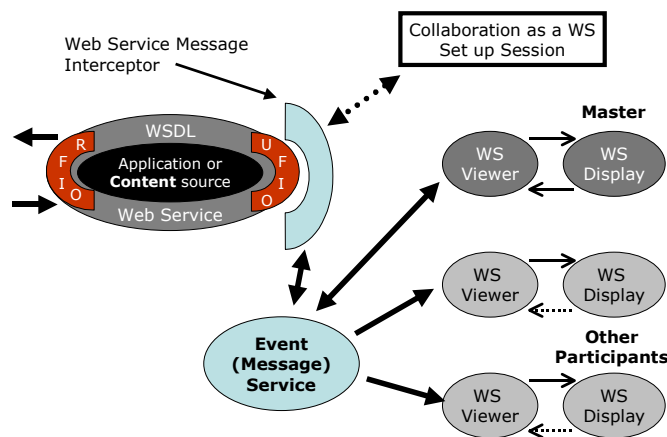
Web Service Message Interceptor

Collaboration as a WS Set up Session

Master

WSDL

R
F
I
O

Application or **Content** source

U
F
I
O

Web Service

WS Viewer

WS Display

WS Viewer

WS Display

Other Participants

Event (Message) Service

WS Viewer

WS Display